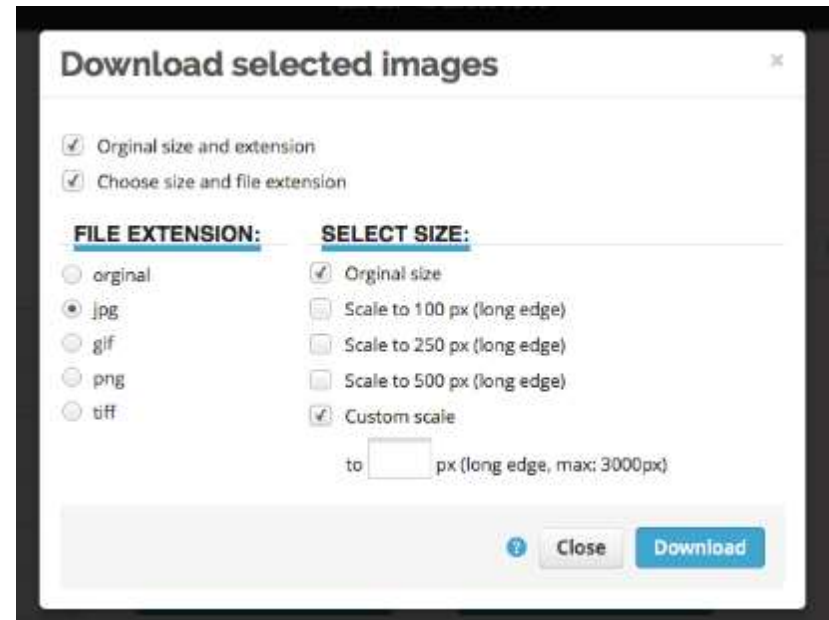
Download selected images

×

Orginal size and extension

Choose size and file extension

FILE EXTENSION:

orginal

jpg

gif

png

tiff

SELECT SIZE:

Orginal size

Scale to 100 px (long edge)

Scale to 250 px (long edge)

Scale to 500 px (long edge)

Custom scale

to px (long edge, max: 3000px)

Close

Download